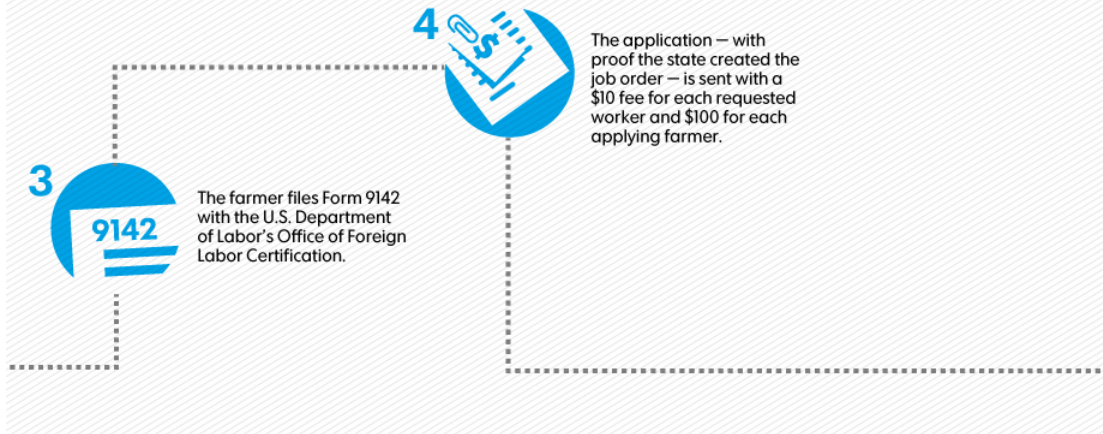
4

$

The application — with proof the state created the job order — is sent with a \$10 fee for each requested worker and \$100 for each applying farmer.

3

9142

The farmer files Form 9142 with the U.S. Department of Labor's Office of Foreign Labor Certification.